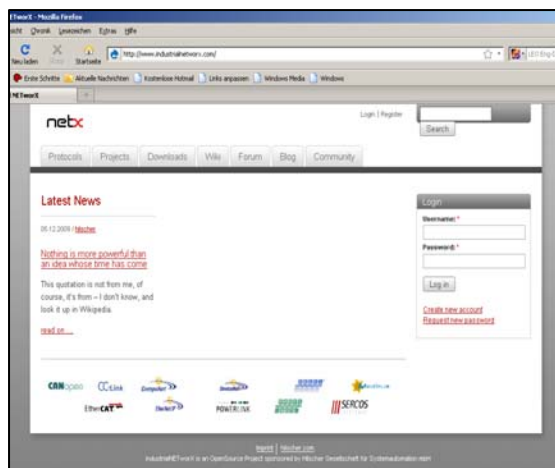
ETworX - Mozilla Firefox
icht Chronik Lesezeichen Extras Hilfe
Neu laden Stop Startseite http://www.industrialnetworx.com/
LEO Eng-D
Erste Schritte Aktuelle Nachrichten Kostenlose Hotmail Links anpassen Windows Media Windows
NETworX

netx
Login | Register
Search
Protocols Projects Downloads Wiki Forum Blog Community

Latest News
05.12.2009 | hilscher
Nothing is more powerful than an idea whose time has come
This quotation is not from me, of course, it's from – I don't know, and look it up in Wikipedia.
read on ....

Login
Username: *
Password: *
Log in
Create new account
Request new password

CANopen CC-Link EtherCAT DeviceNet POWERLINK SERCOS

Imprint | hilscher.com
industrialNETworX is an OpenSource Project sponsored by Hilscher Gesellschaft für Systemautomation mbH